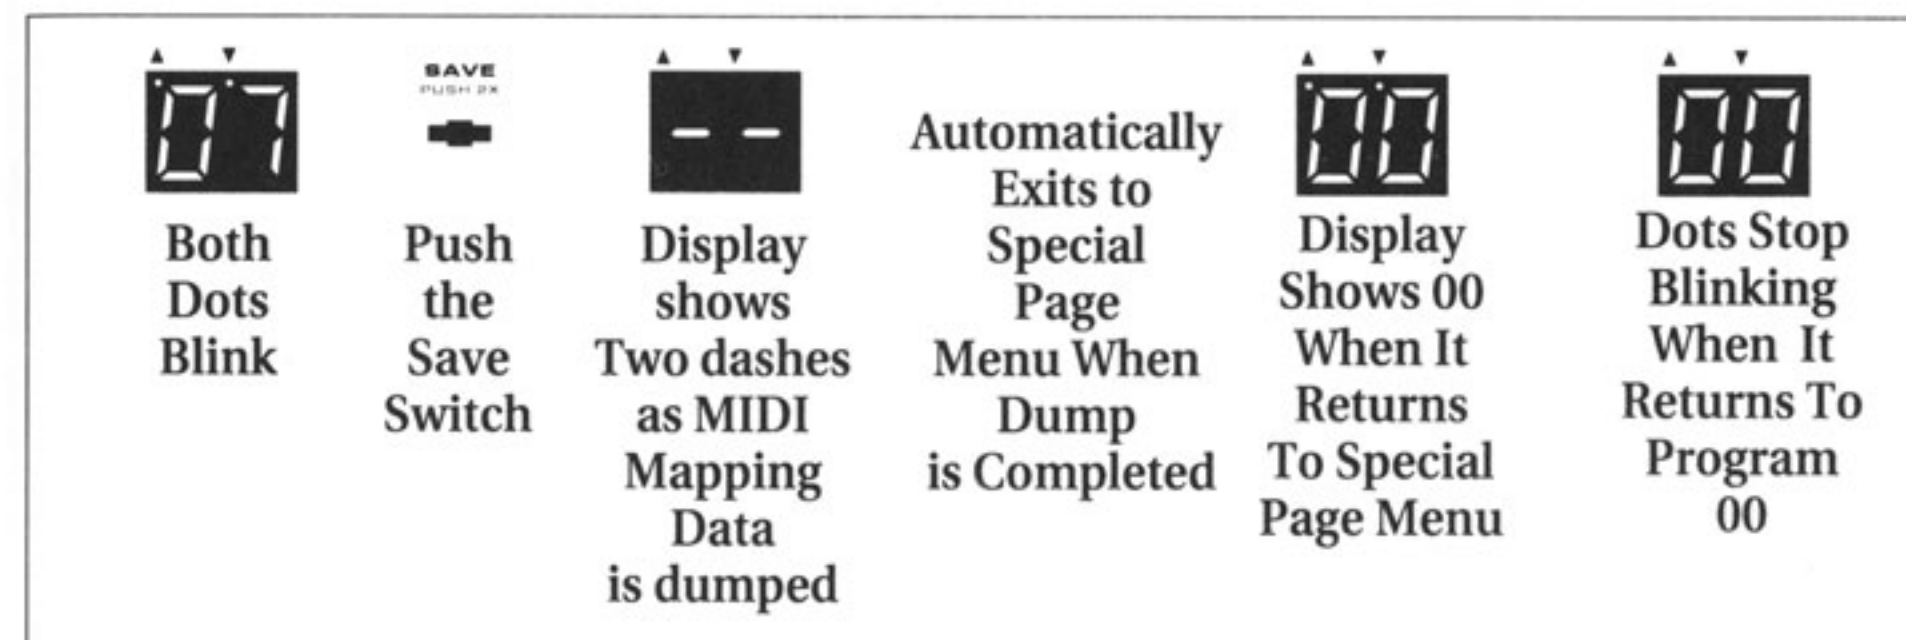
07

Both Dots Blink

SAVE
PUSH 2X

Push the Save Switch

– –

Display shows Two dashes as MIDI Mapping Data is dumped

Automatically Exits to Special Page Menu When Dump is Completed

00

Display Shows 00 When It Returns To Special Page Menu

00

Dots Stop Blinking When It Returns To Program 00